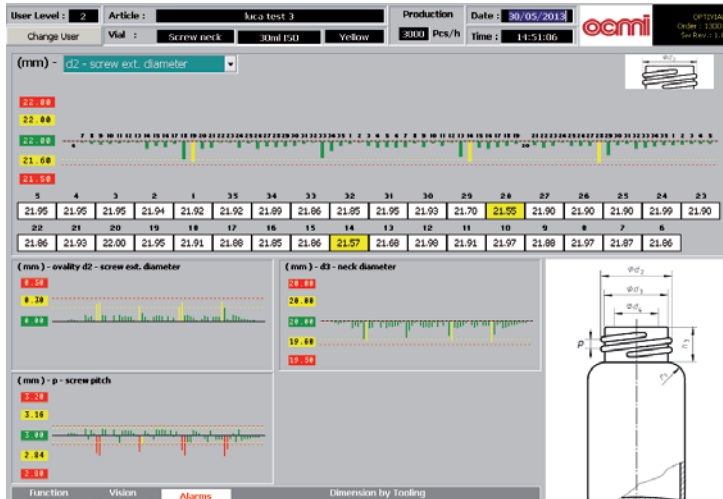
User Level : 2 Article : luca test 3 Production Date : 30/05/2013 ocmi OPTIVIA Order : 1300 Sw Rev.: 1.0

Change User Vial : Screw neck 30ml ISO Yellow 3000 Pcs/h Time : 14:51:06

(mm) - d2 - screw ext. diameter

$\varphi d_2$

22.80
22.40
22.00
21.60
21.50

| 5 | 4 | 3 | 2 | 1 | 35 | 34 | 33 | 32 | 31 | 30 | 29 | 28 | 27 | 26 | 25 | 24 | 23 |
|---|---|---|---|---|---|---|---|---|---|---|---|---|---|---|---|---|---|
| 21.95 | 21.95 | 21.95 | 21.94 | 21.92 | 21.92 | 21.89 | 21.86 | 21.85 | 21.95 | 21.93 | 21.70 | 21.55 | 21.90 | 21.90 | 21.90 | 21.99 | 21.90 |

| 22 | 21 | 20 | 19 | 18 | 17 | 16 | 15 | 14 | 13 | 12 | 11 | 10 | 9 | 8 | 7 | 6 |
|---|---|---|---|---|---|---|---|---|---|---|---|---|---|---|---|---|
| 21.86 | 21.93 | 22.00 | 21.95 | 21.91 | 21.88 | 21.85 | 21.86 | 21.57 | 21.68 | 21.98 | 21.91 | 21.97 | 21.88 | 21.97 | 21.87 | 21.86 |

(mm) - ovality d2 - screw ext. diameter
0.50
0.30
0.00

(mm) - d3 - neck diameter
20.80
20.00
20.00
19.60
19.50

(mm) - p - screw pitch
3.20
3.16
3.00
2.84
2.80

$\varphi d_2$
$\varphi d_3$
$\varphi d_4$
p
$h_1$
$r_1$

Function Vision Alarms Dimension by Tooling